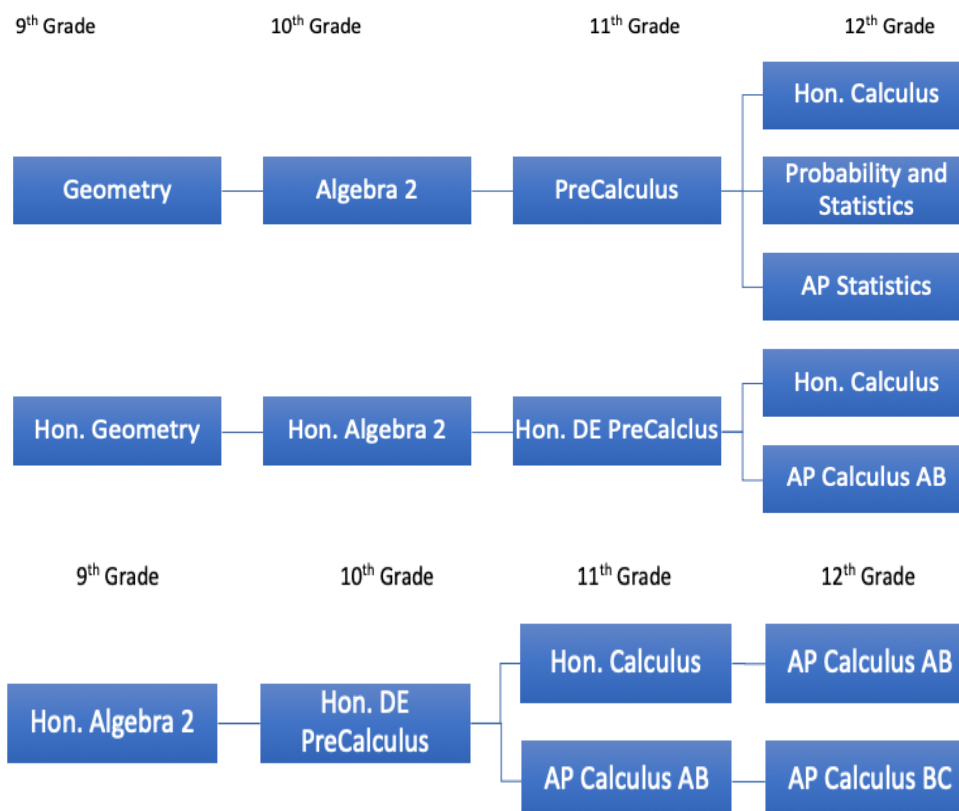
$9^{th}$ Grade $10^{th}$ Grade $11^{th}$ Grade $12^{th}$ Grade

Hon. Calculus

Geometry Algebra 2 PreCalculus

Probability and Statistics

AP Statistics

Hon. Calculus

Hon. Geometry Hon. Algebra 2 Hon. DE PreCalclus

AP Calculus AB

$9^{th}$ Grade $10^{th}$ Grade $11^{th}$ Grade $12^{th}$ Grade

Hon. Calculus AP Calculus AB

Hon. Algebra 2 Hon. DE PreCalculus

AP Calculus AB AP Calculus BC